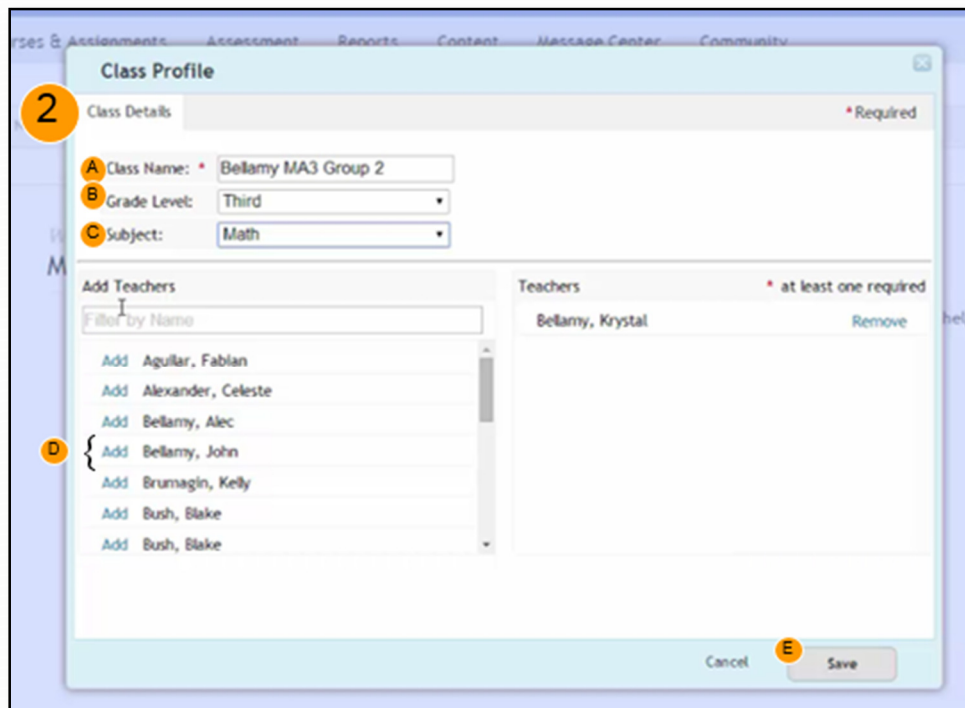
rses & Assignments Assessment Reports Content Message Center Community

Class Profile

2

Class Details

*Required

A Class Name: * Bellamy MA3 Group 2

B Grade Level: Third

C Subject: Math

M

Add Teachers

Filter by Name

Add Aguilar, Fabian
Add Alexander, Celeste
Add Bellamy, Alec
D Add Bellamy, John
Add Brumagin, Kelly
Add Bush, Blake
Add Bush, Blake

Teachers * at least one required

Bellamy, Krystal Remove

hel

Cancel E Save